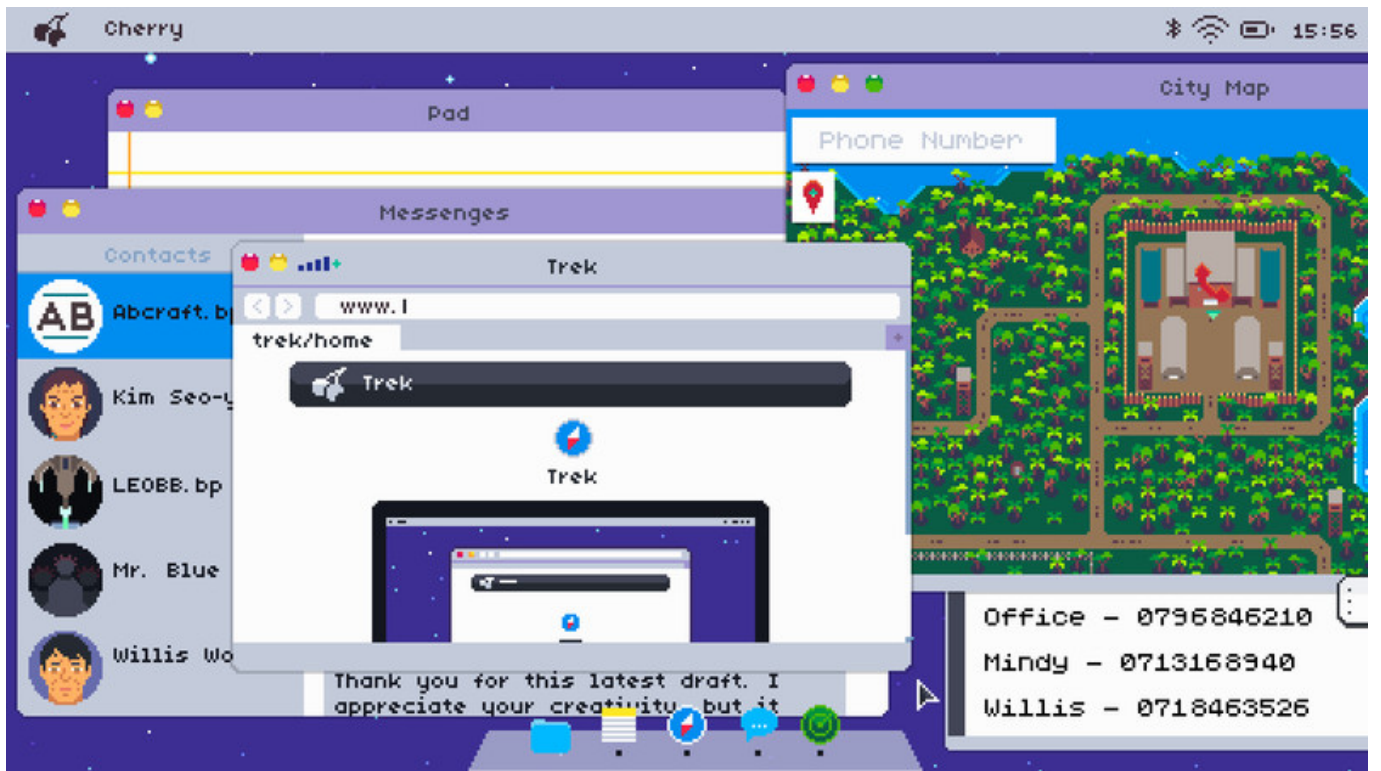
Cherry

15:56

Pad

City Map

Phone Number

Messenges

Contacts

Abcraft.bp

Kim Seo-y

LEOBB.bp

Mr. Blue

Willis Wo

Trek

www.l

trek/home

Trek

Trek

Thank you for this latest draft. I appreciate your creativity, but it

Office - 0796846210

Mindy - 0713168940

Willis - 0718463526